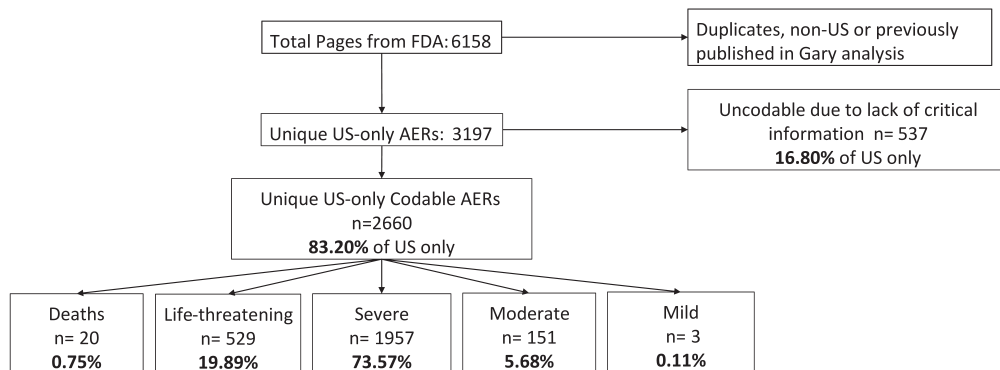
Total Pages from FDA: 6158

Duplicates, non-US or previously published in Gary analysis

Unique US-only AERs: 3197

Uncodable due to lack of critical information n= 537
**16.80%** of US only

Unique US-only Codable AERs
n=2660
**83.20%** of US only

Deaths
n= 20
**0.75%**

Life-threatening
n= 529
**19.89%**

Severe
n= 1957
**73.57%**

Moderate
n= 151
**5.68%**

Mild
n= 3
**0.11%**